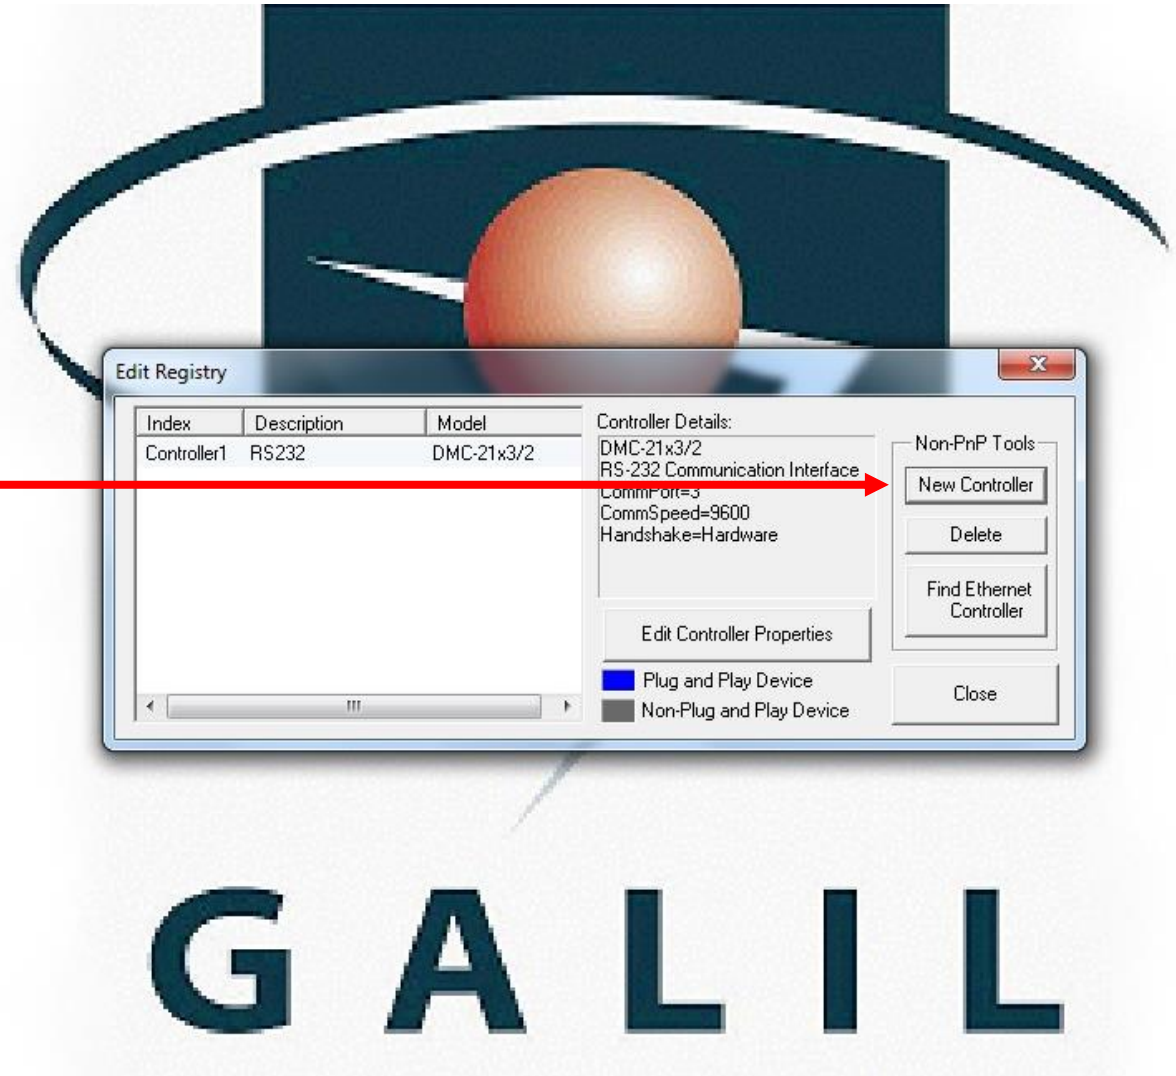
Edit Registry

| Index | Description | Model |
|---|---|---|
| Controller1 | RS232 | DMC-21x3/2 |

Controller Details:
DMC-21x3/2
RS-232 Communication Interface
CommPort=3
CommSpeed=9600
Handshake=Hardware

Edit Controller Properties

Plug and Play Device
Non-Plug and Play Device

Non-PnP Tools
New Controller
Delete
Find Ethernet Controller

Close

GALIL